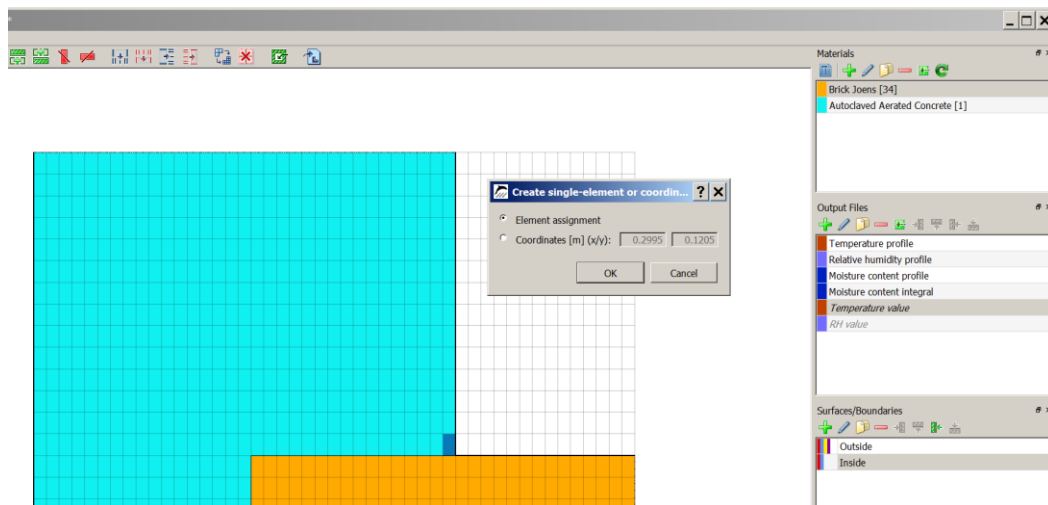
Create single-element or coordin...
Element assignment
Coordinates [m] (x/y): 0.2995 0.1205
OK
Cancel

Materials
Brick Joens [34]
Autoclaved Aerated Concrete [1]

Output Files
Temperature profile
Relative humidity profile
Moisture content profile
Moisture content integral
Temperature value
RH value

Surfaces/Boundaries
Outside
Inside